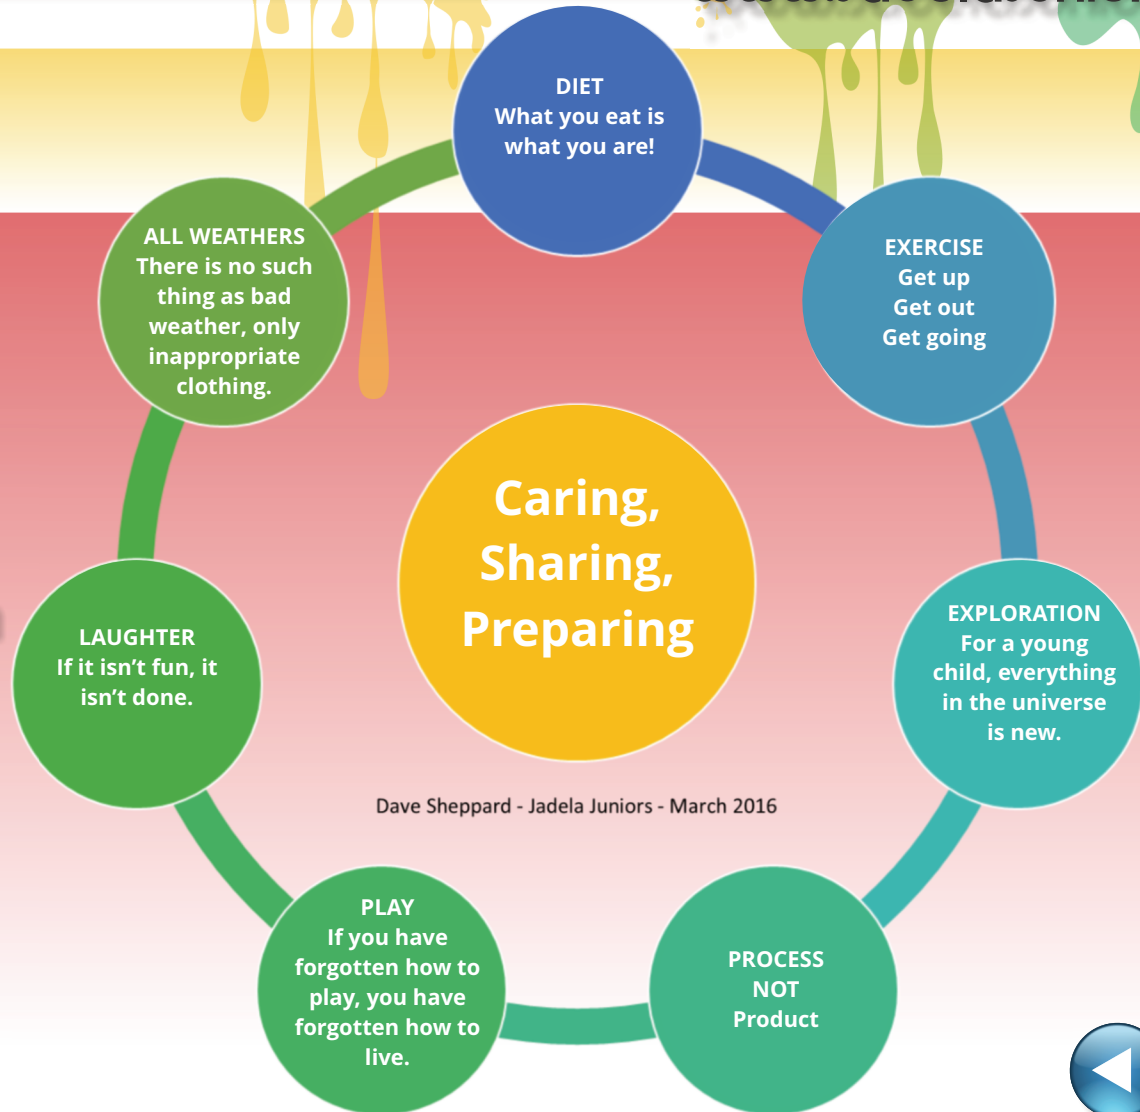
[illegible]

DIET
What you eat is what you are!

EXERCISE
Get up
Get out
Get going

EXPLORATION
For a young child, everything in the universe is new.

PROCESS
NOT
Product

PLAY
If you have forgotten how to play, you have forgotten how to live.

LAUGHTER
If it isn't fun, it isn't done.

ALL WEATHERS
There is no such thing as bad weather, only inappropriate clothing.

Caring, Sharing, Preparing

Dave Sheppard - Jadela Juniors - March 2016